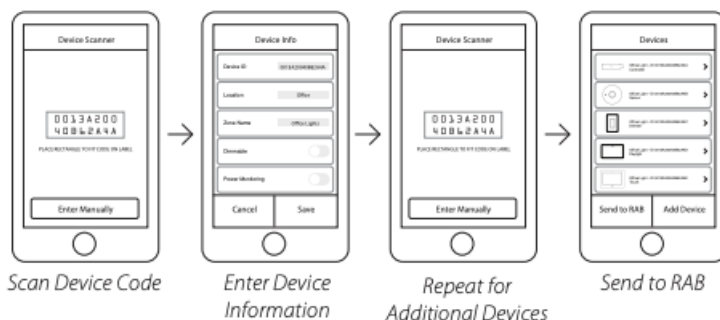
Device Scanner

0013A200
40B624AA

PLACE RECTANGLE TO FIT CODE ON LABEL

Enter Manually

Scan Device Code

Device Info

Device ID 0013A20040B624AA

Location Office

Zone Name Office_Light

Dimmable

Power Monitoring

Cancel

Save

Enter Device Information

Device Scanner

0013A200
40B624AA

PLACE RECTANGLE TO FIT CODE ON LABEL

Enter Manually

Repeat for Additional Devices

Devices

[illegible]

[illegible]

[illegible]

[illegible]

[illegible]

Send to RAB

Add Device

Send to RAB